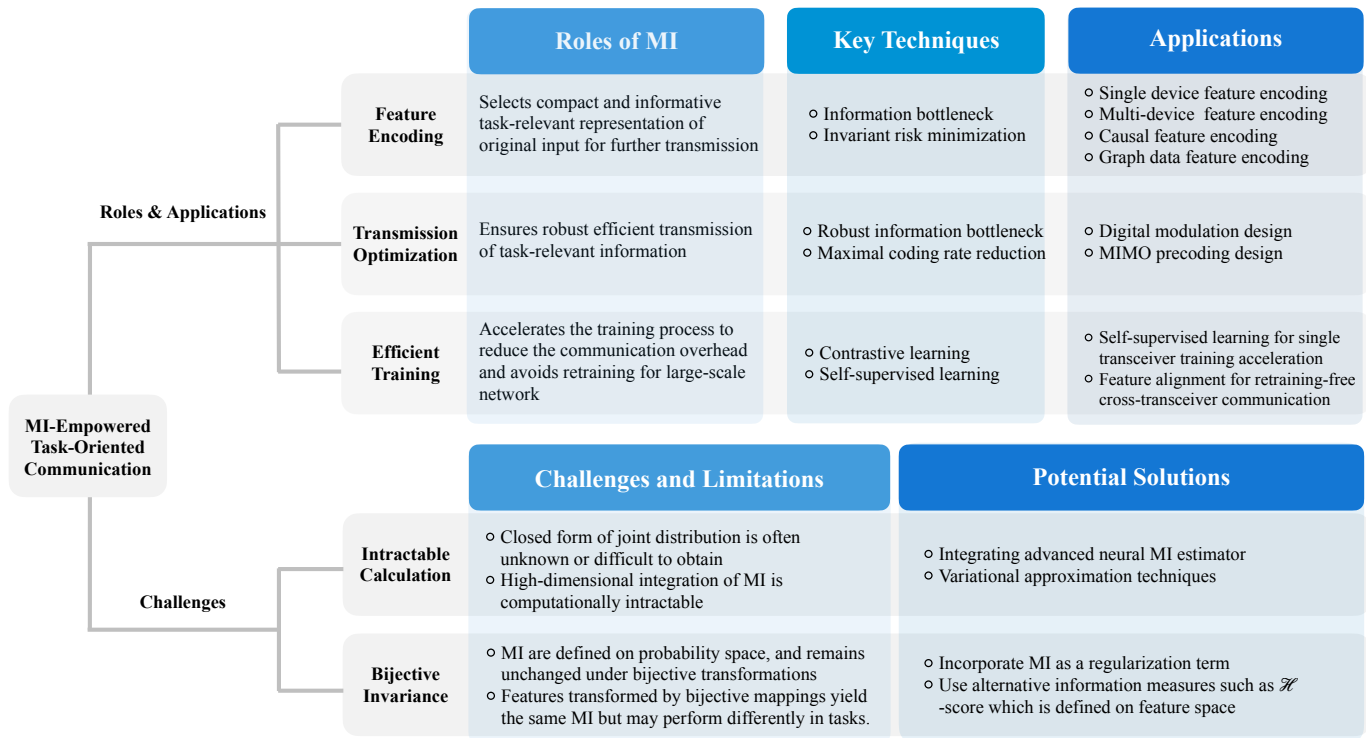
MI-Empowered Task-Oriented Communication

Roles & Applications

| | Roles of MI | Key Techniques | Applications |
|---|---|---|---|
| Feature Encoding | Selects compact and informative task-relevant representation of original input for further transmission | ○ Information bottleneck ○ Invariant risk minimization | ○ Single device feature encoding ○ Multi-device feature encoding ○ Causal feature encoding ○ Graph data feature encoding |
| Transmission Optimization | Ensures robust efficient transmission of task-relevant information | ○ Robust information bottleneck ○ Maximal coding rate reduction | ○ Digital modulation design ○ MIMO precoding design |
| Efficient Training | Accelerates the training process to reduce the communication overhead and avoids retraining for large-scale network | ○ Contrastive learning ○ Self-supervised learning | ○ Self-supervised learning for single transceiver training acceleration ○ Feature alignment for retraining-free cross-transceiver communication |

Challenges

| | Challenges and Limitations | Potential Solutions |
|---|---|---|
| Intractable Calculation | ○ Closed form of joint distribution is often unknown or difficult to obtain ○ High-dimensional integration of MI is computationally intractable | ○ Integrating advanced neural MI estimator ○ Variational approximation techniques |
| Bijective Invariance | ○ MI are defined on probability space, and remains unchanged under bijective transformations ○ Features transformed by bijective mappings yield the same MI but may perform differently in tasks. | ○ Incorporate MI as a regularization term ○ Use alternative information measures such as $\mathscr{H}$ -score which is defined on feature space |